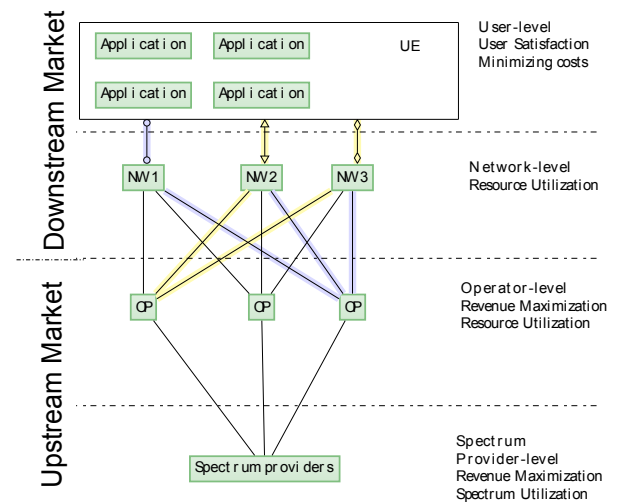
Downstream Market

Application
Application
UE
Application
Application

User-level
User Satisfaction
Minimizing costs

NW1
NW2
NW3

Network-level
Resource Utilization

Upstream Market

OP
OP
OP

Operator-level
Revenue Maximization
Resource Utilization

Spectrum providers

Spectrum
Provider-level
Revenue Maximization
Spectrum Utilization